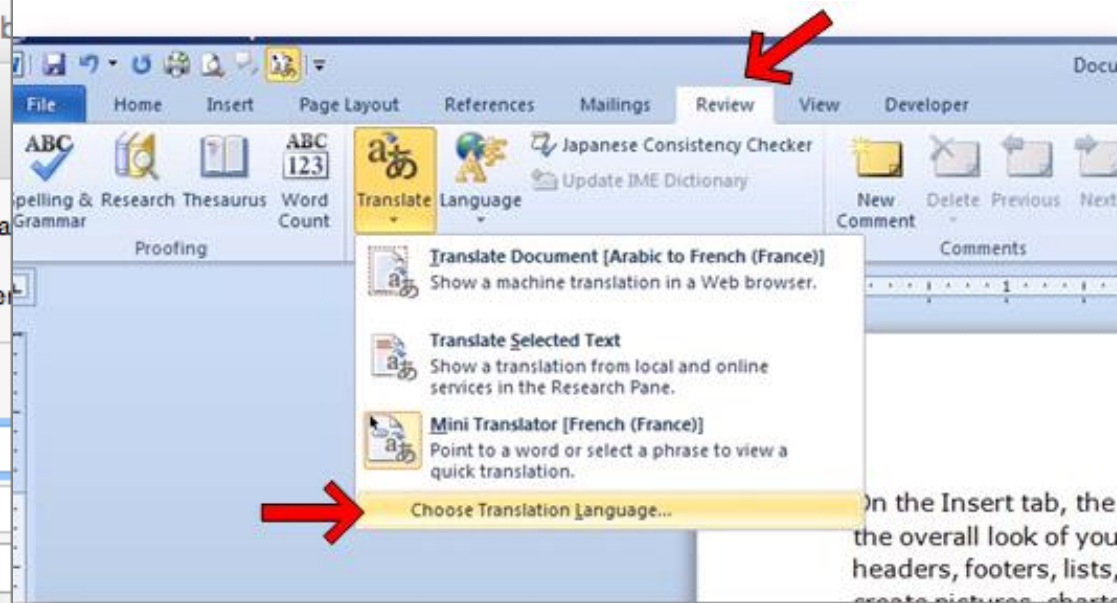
Docu

File Home Insert Page Layout References Mailings Review View Developer

ABC
Spelling & Grammar Research Thesaurus ABC 123 Word Count
Proofing

Translate Language

Japanese Consistency Checker
Update IME Dictionary

New Comment Delete Previous Next
Comments

Translate Document [Arabic to French (France)]
Show a machine translation in a Web browser.

Translate Selected Text
Show a translation from local and online services in the Research Pane.

Mini Translator [French (France)]
Point to a word or select a phrase to view a quick translation.

Choose Translation Language...

On the Insert tab, the the overall look of you headers, footers, lists, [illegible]